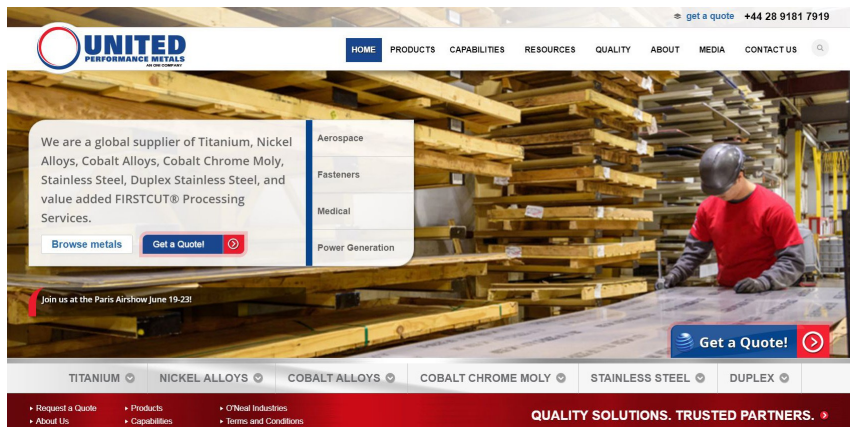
get a quote +44 28 9181 7919

UNITED PERFORMANCE METALS AN OIC COMPANY

HOME PRODUCTS CAPABILITIES RESOURCES QUALITY ABOUT MEDIA CONTACT US

We are a global supplier of Titanium, Nickel Alloys, Cobalt Alloys, Cobalt Chrome Moly, Stainless Steel, Duplex Stainless Steel, and value added FIRSTCUT® Processing Services.

Browse metals

Get a Quote!

Aerospace

Fasteners

Medical

Power Generation

Join us at the Paris Airshow June 19-23!

Get a Quote!

TITANIUM NICKEL ALLOYS COBALT ALLOYS COBALT CHROME MOLY STAINLESS STEEL DUPLEX

Request a Quote
About Us

Products
Capabilities

O'Neal Industries
Terms and Conditions

QUALITY SOLUTIONS. TRUSTED PARTNERS.